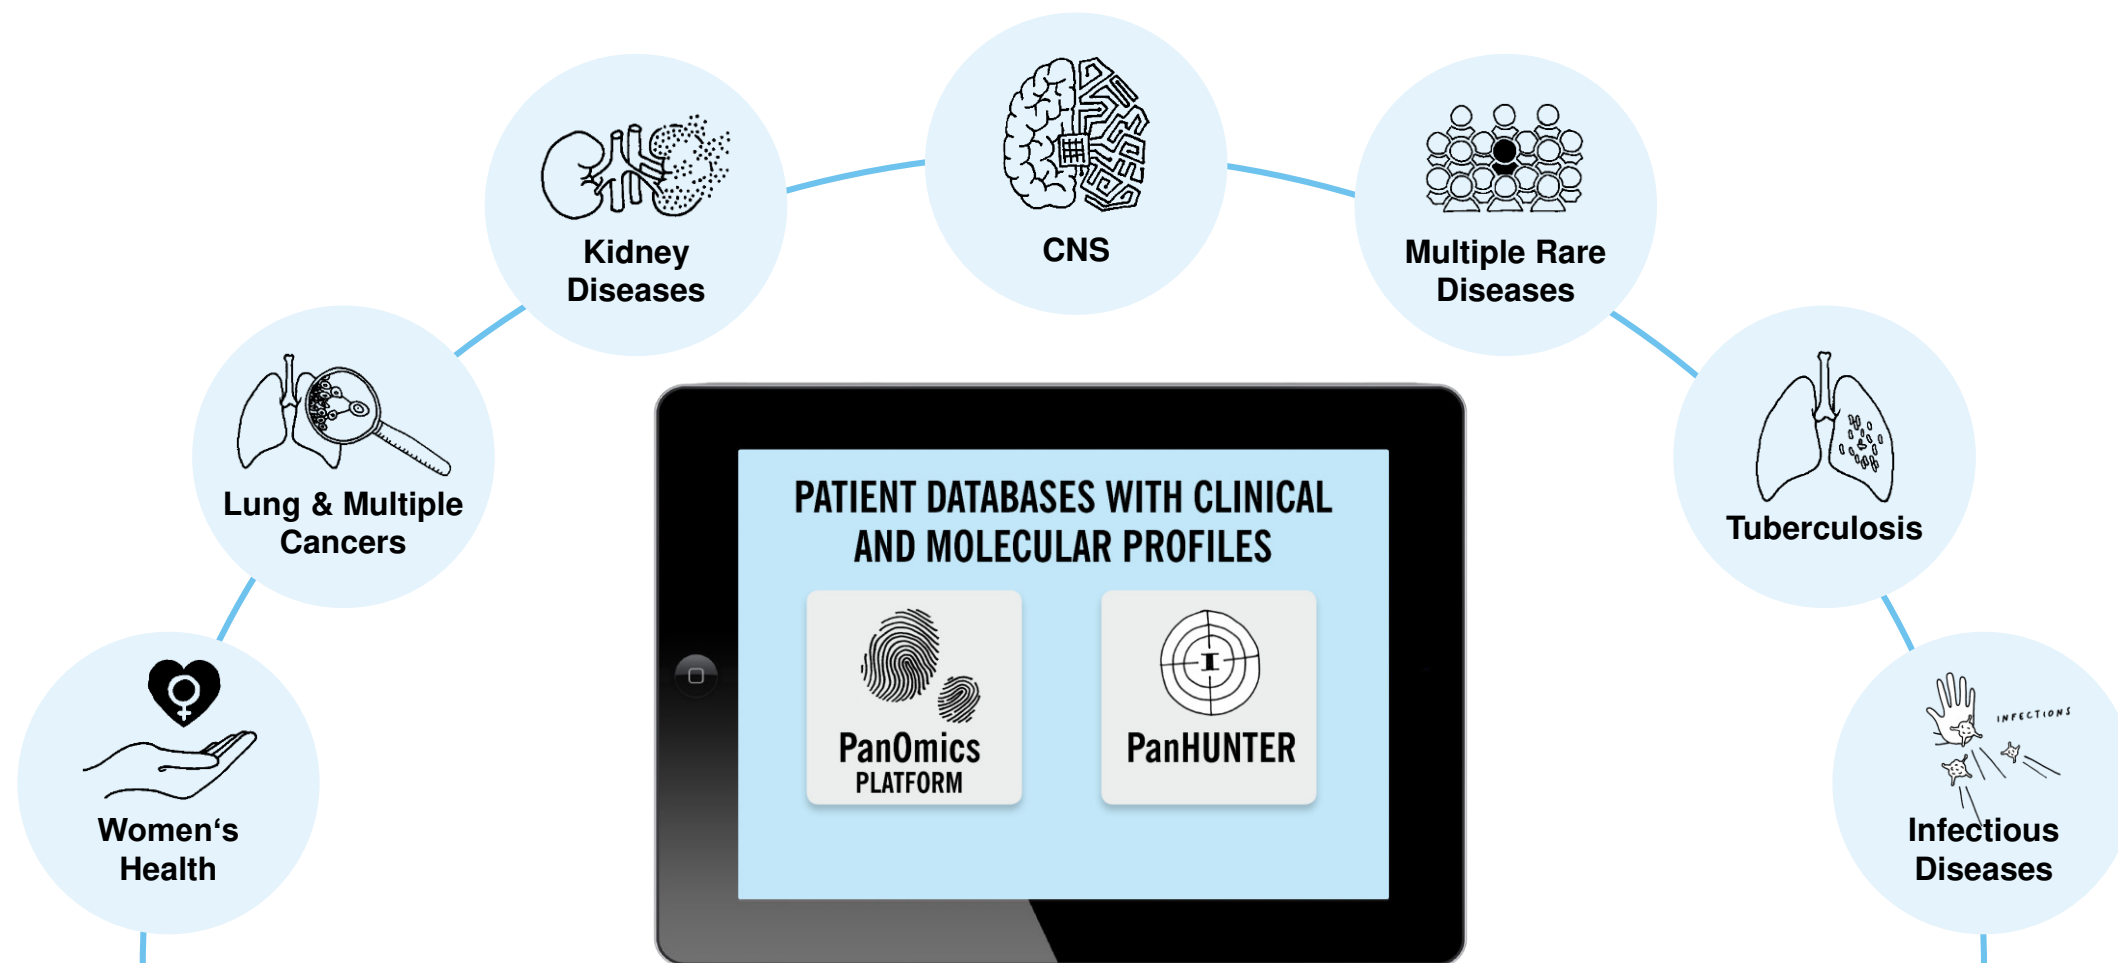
Kidney Diseases

CNS

Multiple Rare Diseases

Lung & Multiple Cancers

Tuberculosis

PATIENT DATABASES WITH CLINICAL AND MOLECULAR PROFILES

PanOmics PLATFORM

PanHUNTER

Women's Health

INFECTIONS

Infectious Diseases